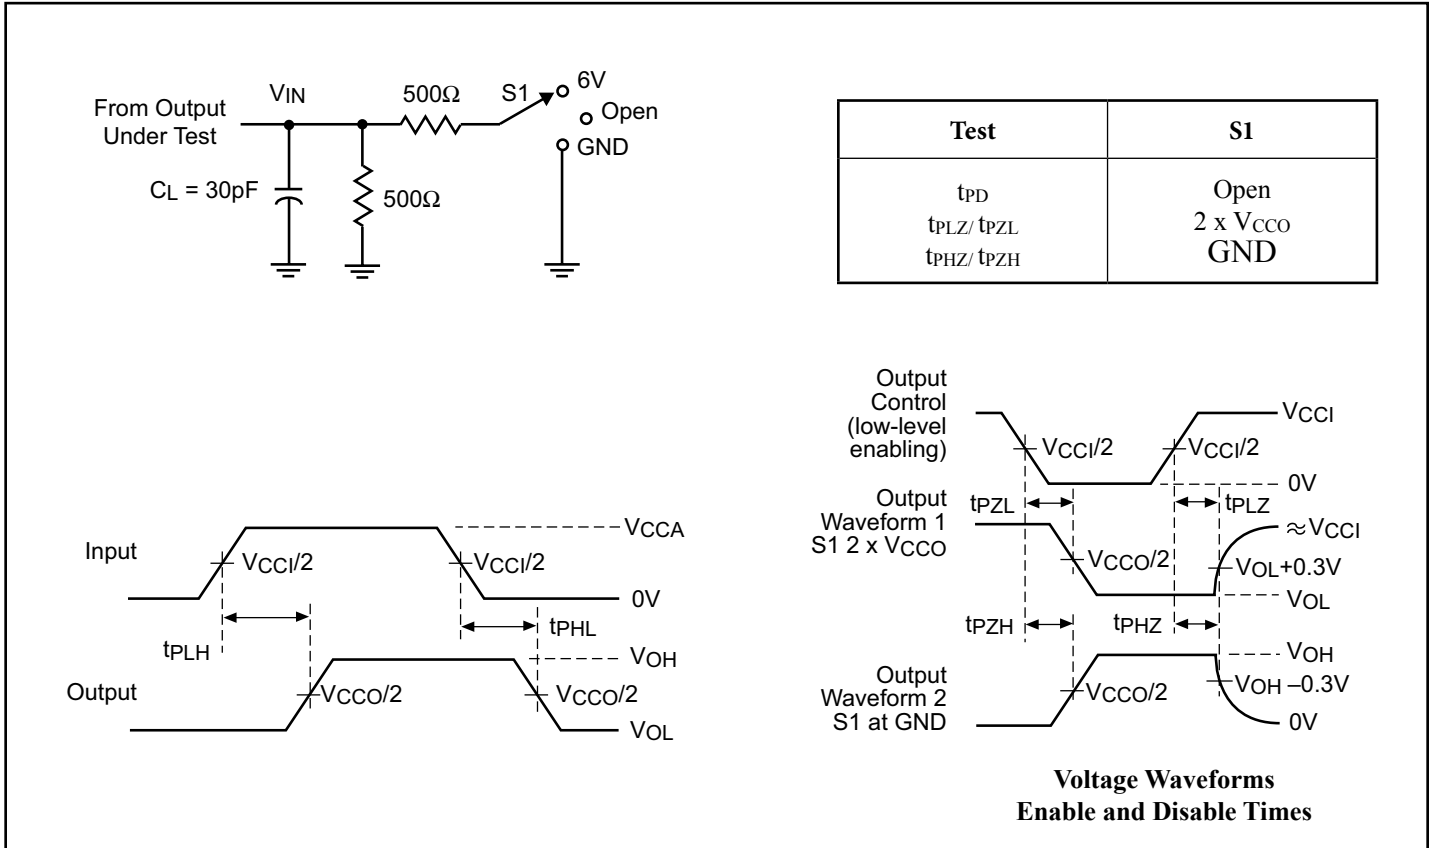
From Output Under Test

$V_{IN}$

500Ω

S1

6V

Open

GND

$C_L$ = 30pF

500Ω

| Test | S1 |
|---|---|
| $t_{PD}$<br>$t_{PLZ}/t_{PZL}$<br>$t_{PHZ}/t_{PZH}$ | Open<br>2 x $V_{CCO}$<br>GND |

Output Control (low-level enabling)

$V_{CCI}/2$

$V_{CCI}/2$

$V_{CCI}$

0V

Output Waveform 1 S1 2 x $V_{CCO}$

$t_{PZL}$

$t_{PLZ}$

$\approx V_{CCI}$

$V_{CCO}/2$

$V_{OL}+0.3V$

$V_{OL}$

$t_{PZH}$

$t_{PHZ}$

$V_{OH}$

Output Waveform 2 S1 at GND

$V_{CCO}/2$

$V_{OH}-0.3V$

0V

Input

$V_{CCI}/2$

$V_{CCI}/2$

$V_{CCA}$

0V

$t_{PLH}$

$t_{PHL}$

$V_{OH}$

Output

$V_{CCO}/2$

$V_{CCO}/2$

$V_{OL}$

Voltage Waveforms
Enable and Disable Times